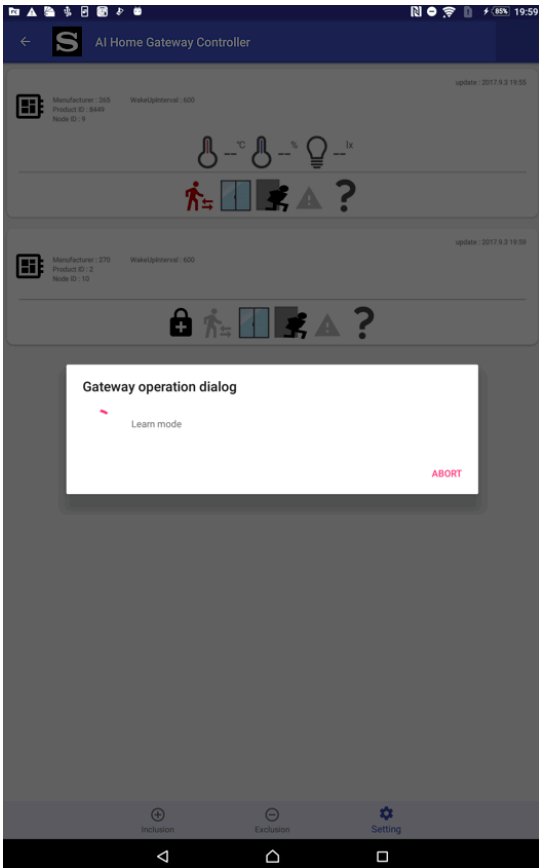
85% 19:59

AI Home Gateway Controller

update : 2017.9.3 19:55

Manufacturer : 265
Product ID : 8449
Node ID : 9

WakeUpInterval : 600

-- °C -- % -- lx

update : 2017.9.3 19:58

Manufacturer : 270
Product ID : 2
Node ID : 10

WakeUpInterval : 600

Gateway operation dialog

Learn mode

ABORT

Inclusion

Exclusion

Setting